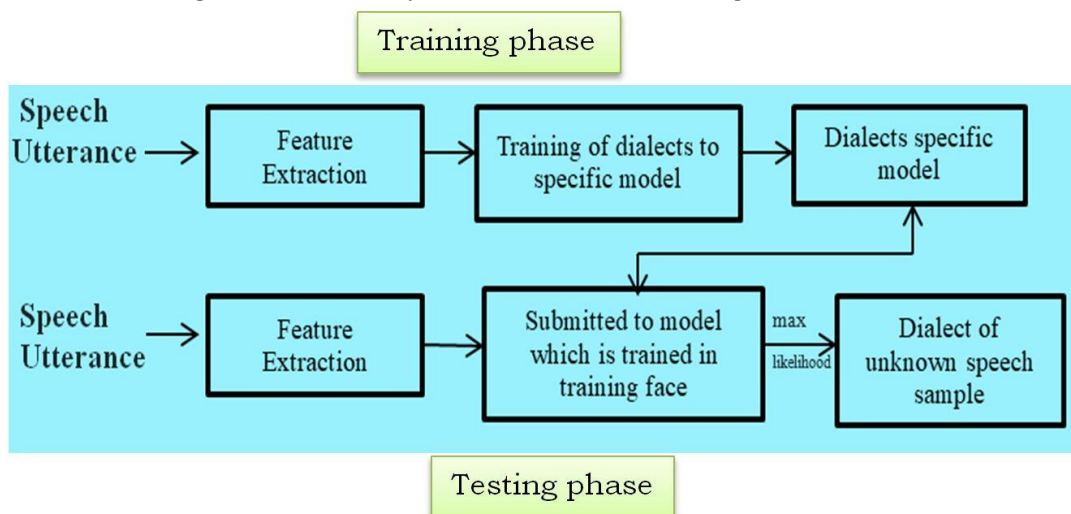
Training phase

Speech Utterance

Feature Extraction

Training of dialects to specific model

Dialects specific model

Speech Utterance

Feature Extraction

Submitted to model which is trained in training face

max

likelihood

Dialect of unknown speech sample

Testing phase